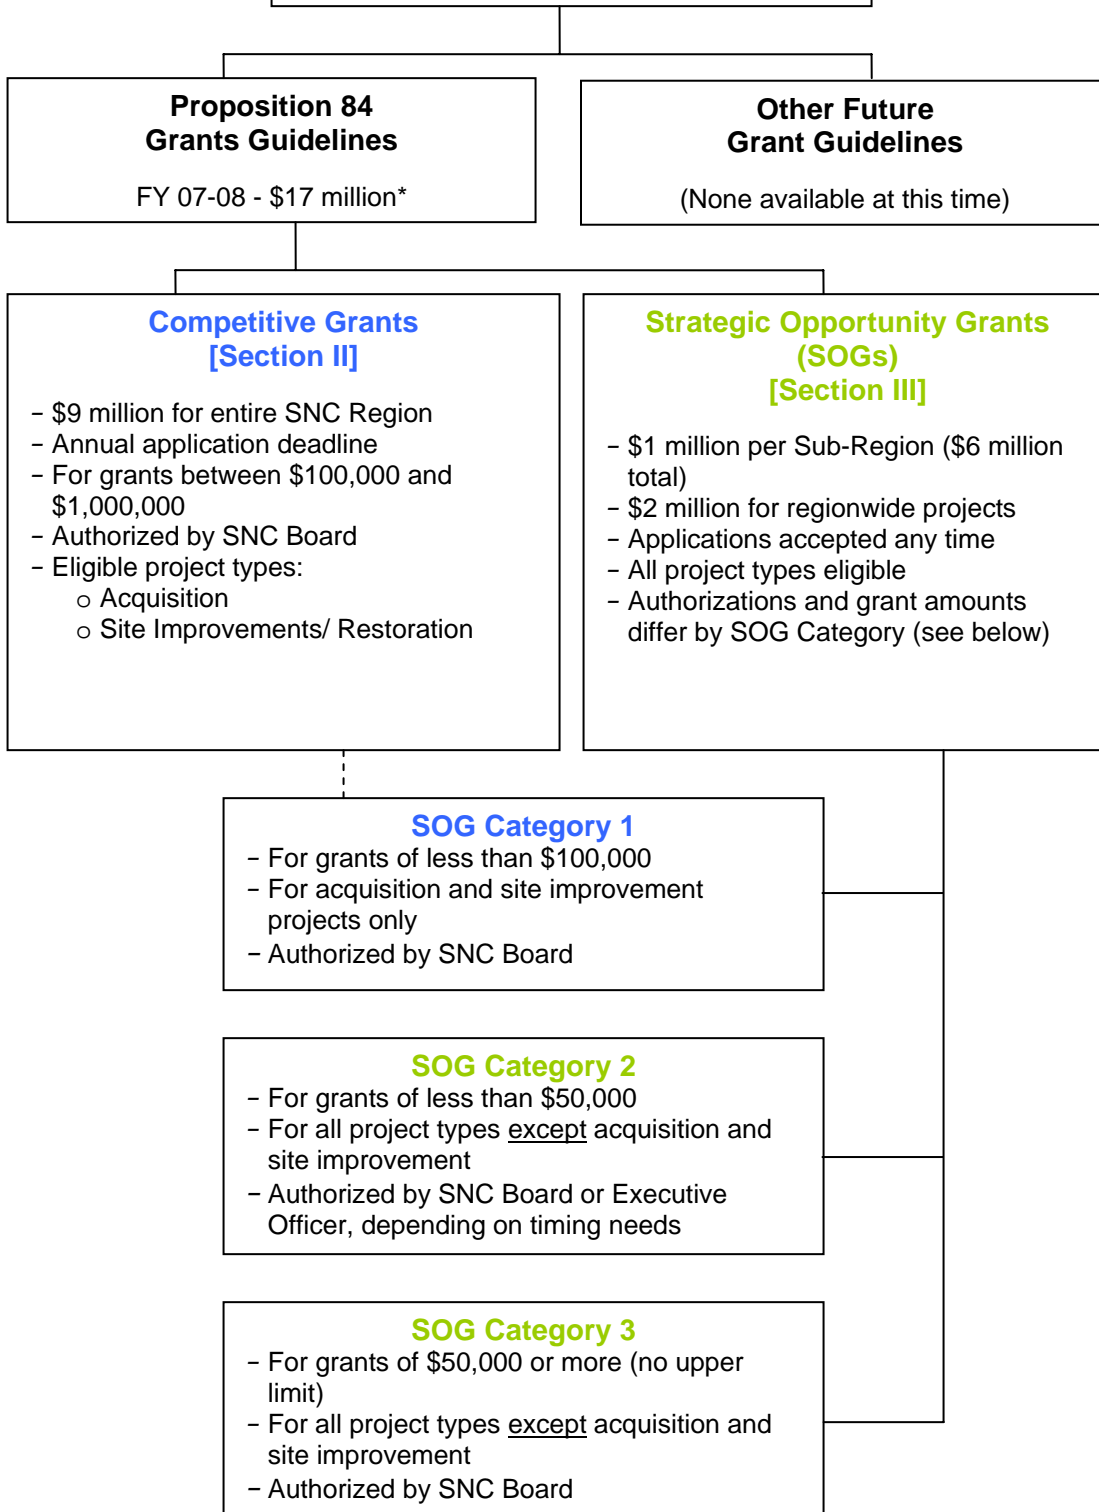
**Proposition 84**
**Grants Guidelines**

FY 07-08 - $17 million*

**Other Future**
**Grant Guidelines**

(None available at this time)

**Competitive Grants**
**[Section II]**

- $9 million for entire SNC Region
- Annual application deadline
- For grants between $100,000 and $1,000,000
- Authorized by SNC Board
- Eligible project types:
  - Acquisition
  - Site Improvements/ Restoration

**Strategic Opportunity Grants**
**(SOGs)**
**[Section III]**

- $1 million per Sub-Region ($6 million total)
- $2 million for regionwide projects
- Applications accepted any time
- All project types eligible
- Authorizations and grant amounts differ by SOG Category (see below)

**SOG Category 1**
- For grants of less than $100,000
- For acquisition and site improvement projects only
- Authorized by SNC Board

**SOG Category 2**
- For grants of less than $50,000
- For all project types except acquisition and site improvement
- Authorized by SNC Board or Executive Officer, depending on timing needs

**SOG Category 3**
- For grants of $50,000 or more (no upper limit)
- For all project types except acquisition and site improvement
- Authorized by SNC Board